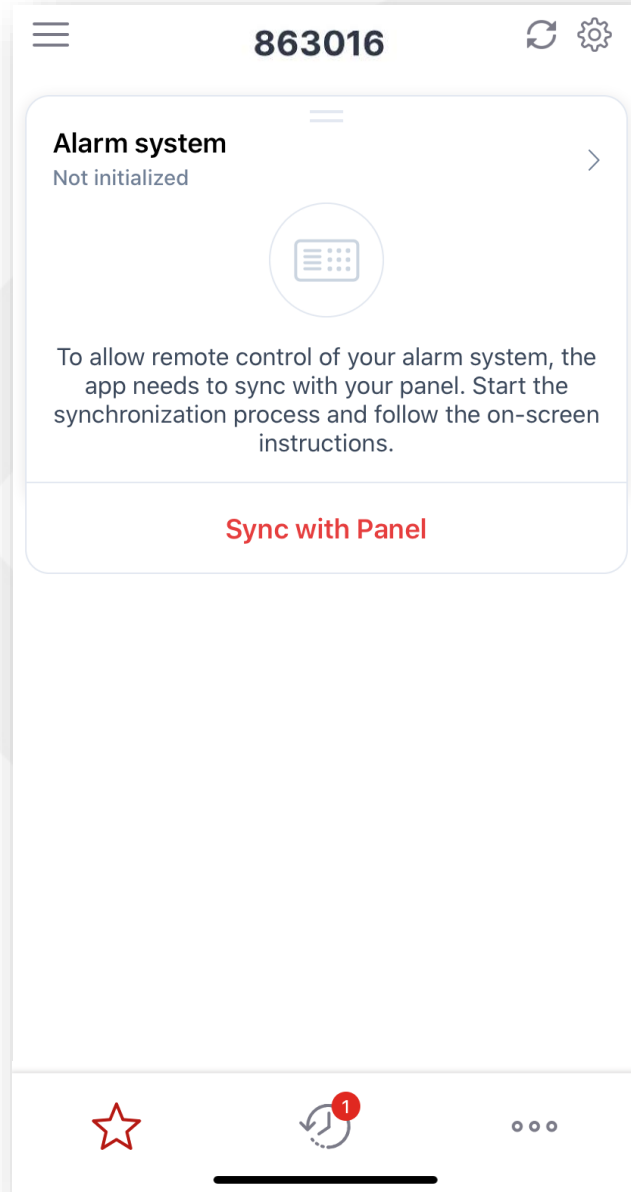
863016

Alarm system
Not initialized

To allow remote control of your alarm system, the app needs to sync with your panel. Start the synchronization process and follow the on-screen instructions.

Sync with Panel

1